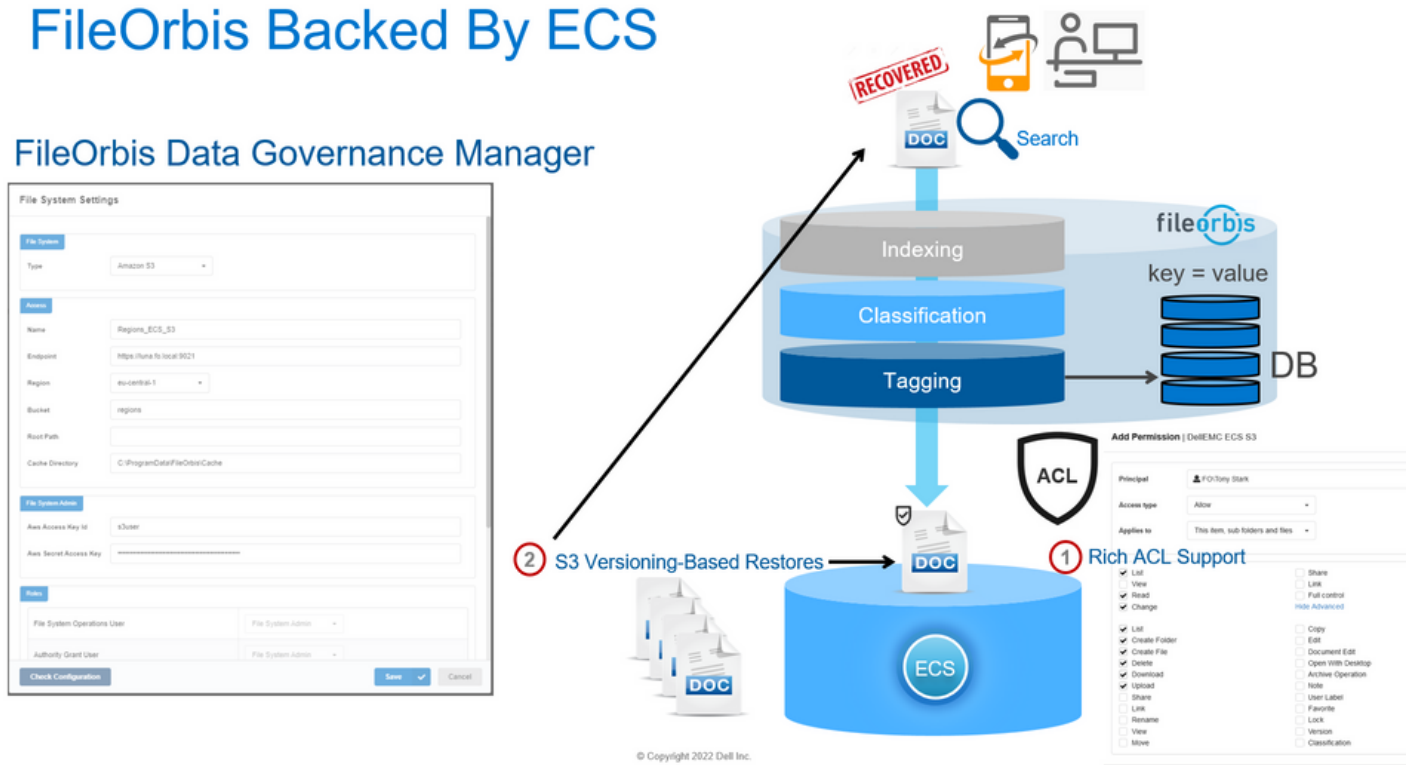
FileOrbis Backed By ECS

FileOrbis Data Governance Manager

File System Settings

File System

Type Amazon S3

Access

Name Regions_ECS_S3

Endpoint https://luna.fo.local:9021

Region eu-central-1

Bucket regions

Root Path

Cache Directory C:\ProgramData\FileOrbis\Cache

File System Admin

Aws Access Key Id s3user

Aws Secret Access Key ••••••••••••••••••••••••••••••••••••••••

Roles

File System Operations User File System Admin

Authority Grant User File System Admin

Check Configuration Save Cancel

RECOVERED

DOC

Search

fileorbis

Indexing

Classification

Tagging

key = value

DB

ACL

Add Permission | DellEMC ECS S3

Principal FO\Tony Stark

Access type Allow

Applies to This item, sub folders and files

1 Rich ACL Support

2 S3 Versioning-Based Restores

DOC

DOC

ECS

List Share
View Link
Read Full control
Change Hide Advanced

List Copy
Create Folder Edit
Create File Document Edit
Delete Open With Desktop
Download Archive Operation
Upload Note
Share User Label
Link Favorite
Rename Lock
View Version
Move Classification

© Copyright 2022 Dell Inc.